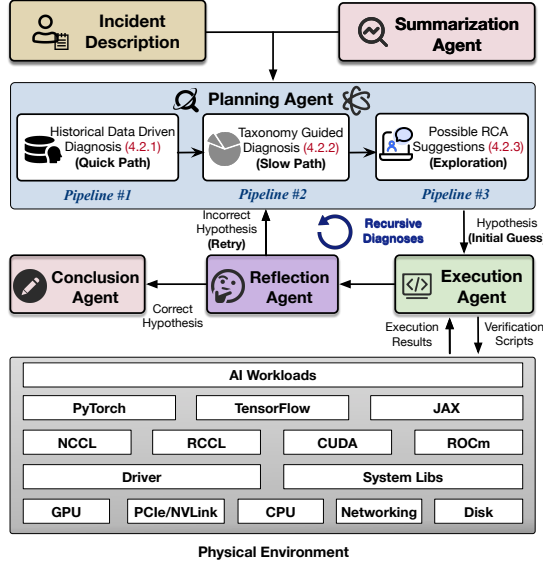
Incident Description

Summarization Agent

Planning Agent

Historical Data Driven Diagnosis (4.2.1) (Quick Path)

Taxonomy Guided Diagnosis (4.2.2) (Slow Path)

Possible RCA Suggestions (4.2.3) (Exploration)

Pipeline #1

Pipeline #2

Pipeline #3

Incorrect Hypothesis (Retry)

Recursive Diagnoses

Hypothesis (Initial Guess)

Conclusion Agent

Reflection Agent

Execution Agent

Correct Hypothesis

Execution Results

Verification Scripts

AI Workloads

PyTorch

TensorFlow

JAX

NCCL

RCCL

CUDA

ROCm

Driver

System Libs

GPU

PCIe/NVLink

CPU

Networking

Disk

Physical Environment